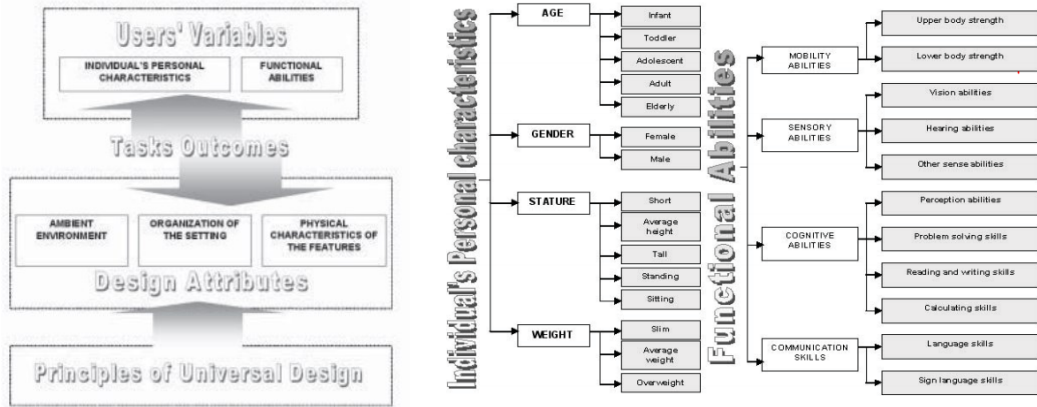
Users' Variables

INDIVIDUAL'S PERSONAL CHARACTERISTICS

FUNCTIONAL ABILITIES

Tasks Outcomes

AMBIENT ENVIRONMENT

ORGANIZATION OF THE SETTING

PHYSICAL CHARACTERISTICS OF THE FEATURES

Design Attributes

Principles of Universal Design

Individual's Personal characteristics

AGE

Infant

Toddler

Adolescent

Adult

Elderly

GENDER

Female

Male

STATURE

Short

Average height

Tall

Standing

Sitting

WEIGHT

Slim

Average weight

Overweight

Functional Abilities

MOBILITY ABILITIES

Upper body strength

Lower body strength

SENSORY ABILITIES

Vision abilities

Hearing abilities

Other sense abilities

COGNITIVE ABILITIES

Perception abilities

Problem solving skills

Reading and writing skills

Calculating skills

COMMUNICATION SKILLS

Language skills

Sign language skills